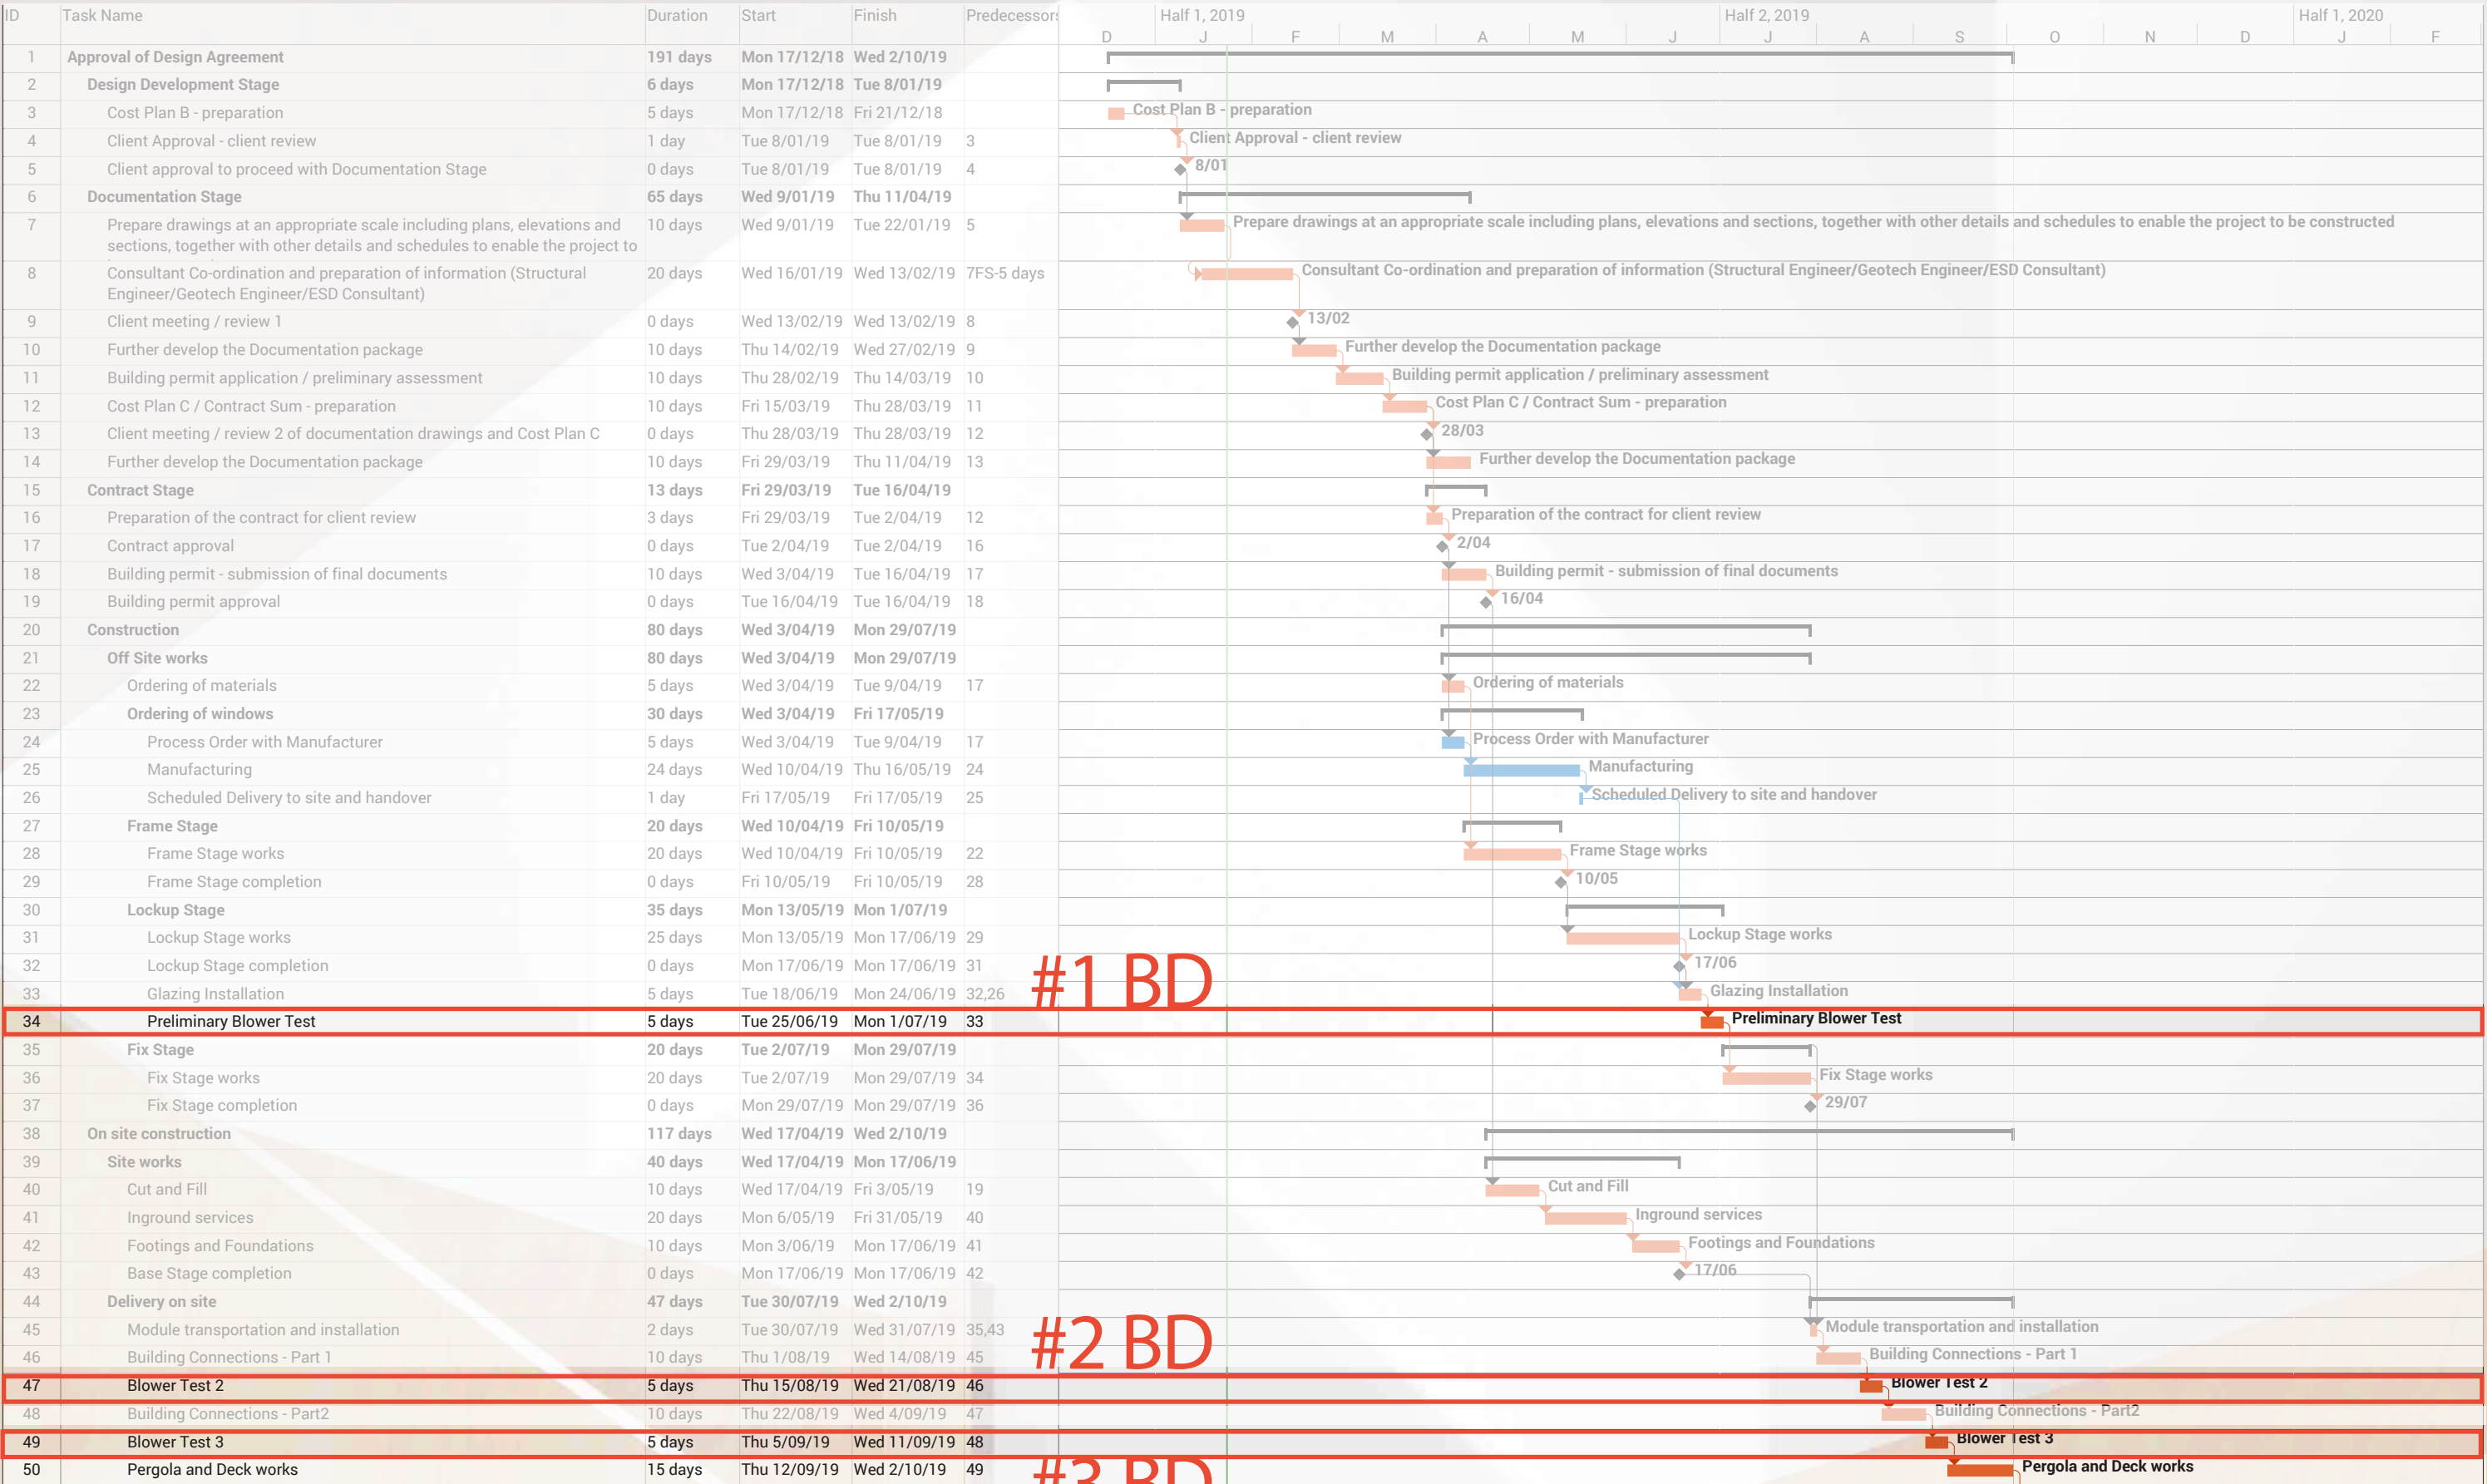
| ID | Task Name | Duration | Start | Finish | Predecessors |
|---|---|---|---|---|---|
| 1 | Approval of Design Agreement | 191 days | Mon 17/12/18 | Wed 2/10/19 | |
| 2 | Design Development Stage | 6 days | Mon 17/12/18 | Tue 8/01/19 | |
| 3 | Cost Plan B - preparation | 5 days | Mon 17/12/18 | Fri 21/12/18 | |
| 4 | Client Approval - client review | 1 day | Tue 8/01/19 | Tue 8/01/19 | 3 |
| 5 | Client approval to proceed with Documentation Stage | 0 days | Tue 8/01/19 | Tue 8/01/19 | 4 |
| 6 | Documentation Stage | 65 days | Wed 9/01/19 | Thu 11/04/19 | |
| 7 | Prepare drawings at an appropriate scale including plans, elevations and sections, together with other details and schedules to enable the project to | 10 days | Wed 9/01/19 | Tue 22/01/19 | 5 |
| 8 | Consultant Co-ordination and preparation of information (Structural Engineer/Geotech Engineer/ESD Consultant) | 20 days | Wed 16/01/19 | Wed 13/02/19 | 7FS-5 days |
| 9 | Client meeting / review 1 | 0 days | Wed 13/02/19 | Wed 13/02/19 | 8 |
| 10 | Further develop the Documentation package | 10 days | Thu 14/02/19 | Wed 27/02/19 | 9 |
| 11 | Building permit application / preliminary assessment | 10 days | Thu 28/02/19 | Thu 14/03/19 | 10 |
| 12 | Cost Plan C / Contract Sum - preparation | 10 days | Fri 15/03/19 | Thu 28/03/19 | 11 |
| 13 | Client meeting / review 2 of documentation drawings and Cost Plan C | 0 days | Thu 28/03/19 | Thu 28/03/19 | 12 |
| 14 | Further develop the Documentation package | 10 days | Fri 29/03/19 | Thu 11/04/19 | 13 |
| 15 | Contract Stage | 13 days | Fri 29/03/19 | Tue 16/04/19 | |
| 16 | Preparation of the contract for client review | 3 days | Fri 29/03/19 | Tue 2/04/19 | 12 |
| 17 | Contract approval | 0 days | Tue 2/04/19 | Tue 2/04/19 | 16 |
| 18 | Building permit - submission of final documents | 10 days | Wed 3/04/19 | Tue 16/04/19 | 17 |
| 19 | Building permit approval | 0 days | Tue 16/04/19 | Tue 16/04/19 | 18 |
| 20 | Construction | 80 days | Wed 3/04/19 | Mon 29/07/19 | |
| 21 | Off Site works | 80 days | Wed 3/04/19 | Mon 29/07/19 | |
| 22 | Ordering of materials | 5 days | Wed 3/04/19 | Tue 9/04/19 | 17 |
| 23 | Ordering of windows | 30 days | Wed 3/04/19 | Fri 17/05/19 | |
| 24 | Process Order with Manufacturer | 5 days | Wed 3/04/19 | Tue 9/04/19 | 17 |
| 25 | Manufacturing | 24 days | Wed 10/04/19 | Thu 16/05/19 | 24 |
| 26 | Scheduled Delivery to site and handover | 1 day | Fri 17/05/19 | Fri 17/05/19 | 25 |
| 27 | Frame Stage | 20 days | Wed 10/04/19 | Fri 10/05/19 | |
| 28 | Frame Stage works | 20 days | Wed 10/04/19 | Fri 10/05/19 | 22 |
| 29 | Frame Stage completion | 0 days | Fri 10/05/19 | Fri 10/05/19 | 28 |
| 30 | Lockup Stage | 35 days | Mon 13/05/19 | Mon 1/07/19 | |
| 31 | Lockup Stage works | 25 days | Mon 13/05/19 | Mon 17/06/19 | 29 |
| 32 | Lockup Stage completion | 0 days | Mon 17/06/19 | Mon 17/06/19 | 31 |
| 33 | Glazing Installation | 5 days | Tue 18/06/19 | Mon 24/06/19 | 32,26 |
| 34 | Preliminary Blower Test | 5 days | Tue 25/06/19 | Mon 1/07/19 | 33 |
| 35 | Fix Stage | 20 days | Tue 2/07/19 | Mon 29/07/19 | |
| 36 | Fix Stage works | 20 days | Tue 2/07/19 | Mon 29/07/19 | 34 |
| 37 | Fix Stage completion | 0 days | Mon 29/07/19 | Mon 29/07/19 | 36 |
| 38 | On site construction | 117 days | Wed 17/04/19 | Wed 2/10/19 | |
| 39 | Site works | 40 days | Wed 17/04/19 | Mon 17/06/19 | |
| 40 | Cut and Fill | 10 days | Wed 17/04/19 | Fri 3/05/19 | 19 |
| 41 | Inground services | 20 days | Mon 6/05/19 | Fri 31/05/19 | 40 |
| 42 | Footings and Foundations | 10 days | Mon 3/06/19 | Mon 17/06/19 | 41 |
| 43 | Base Stage completion | 0 days | Mon 17/06/19 | Mon 17/06/19 | 42 |
| 44 | Delivery on site | 47 days | Tue 30/07/19 | Wed 2/10/19 | |
| 45 | Module transportation and installation | 2 days | Tue 30/07/19 | Wed 31/07/19 | 35,43 |
| 46 | Building Connections - Part 1 | 10 days | Thu 1/08/19 | Wed 14/08/19 | 45 |
| 47 | Blower Test 2 | 5 days | Thu 15/08/19 | Wed 21/08/19 | 46 |
| 48 | Building Connections - Part2 | 10 days | Thu 22/08/19 | Wed 4/09/19 | 47 |
| 49 | Blower Test 3 | 5 days | Thu 5/09/19 | Wed 11/09/19 | 48 |
| 50 | Pergola and Deck works | 15 days | Thu 12/09/19 | Wed 2/10/19 | 49 |

Half 1, 2019 Half 2, 2019 Half 1, 2020
D J F M A M J J A S O N D J F

Cost Plan B - preparation
Client Approval - client review
8/01
Prepare drawings at an appropriate scale including plans, elevations and sections, together with other details and schedules to enable the project to be constructed
Consultant Co-ordination and preparation of information (Structural Engineer/Geotech Engineer/ESD Consultant)
13/02
Further develop the Documentation package
Building permit application / preliminary assessment
Cost Plan C / Contract Sum - preparation
28/03
Further develop the Documentation package
Preparation of the contract for client review
2/04
Building permit - submission of final documents
16/04
Ordering of materials
Process Order with Manufacturer
Manufacturing
Scheduled Delivery to site and handover
Frame Stage works
10/05
Lockup Stage works
17/06
Glazing Installation
Preliminary Blower Test
Fix Stage works
29/07
Cut and Fill
Inground services
Footings and Foundations
17/06
Module transportation and installation
Building Connections - Part 1
Blower Test 2
Building Connections - Part2
Blower Test 3
Pergola and Deck works

#1 BD
#2 BD
#3 BD